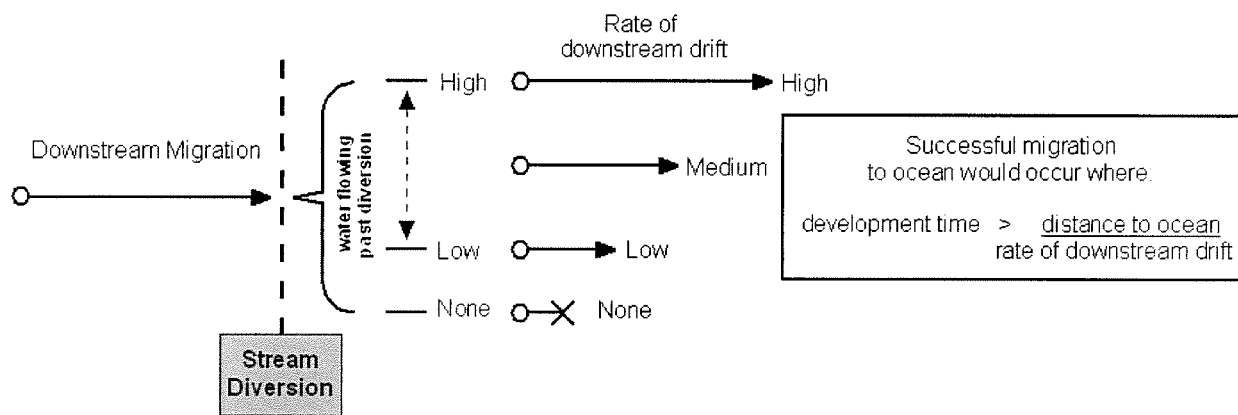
Rate of downstream drift

Downstream Migration

water flowing past diversion

High

High

Medium

Low

Low

None

None

Stream Diversion

Successful migration to ocean would occur where:

development time > $\frac{\text{distance to ocean}}{\text{rate of downstream drift}}$